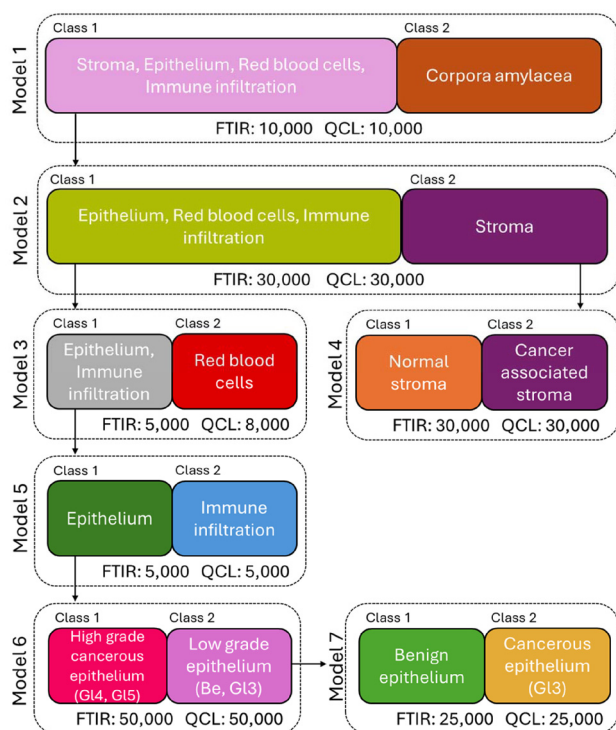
Model 1
Class 1
Class 2
Stroma, Epithelium, Red blood cells, Immune infiltration
Corpora amylacea
FTIR: 10,000 QCL: 10,000

Model 2
Class 1
Class 2
Epithelium, Red blood cells, Immune infiltration
Stroma
FTIR: 30,000 QCL: 30,000

Model 3
Class 1
Class 2
Epithelium, Immune infiltration
Red blood cells
FTIR: 5,000 QCL: 8,000

Model 4
Class 1
Class 2
Normal stroma
Cancer associated stroma
FTIR: 30,000 QCL: 30,000

Model 5
Class 1
Class 2
Epithelium
Immune infiltration
FTIR: 5,000 QCL: 5,000

Model 6
Class 1
Class 2
High grade cancerous epithelium (Gl4, Gl5)
Low grade epithelium (Be, Gl3)
FTIR: 50,000 QCL: 50,000

Model 7
Class 1
Class 2
Benign epithelium
Cancerous epithelium (Gl3)
FTIR: 25,000 QCL: 25,000